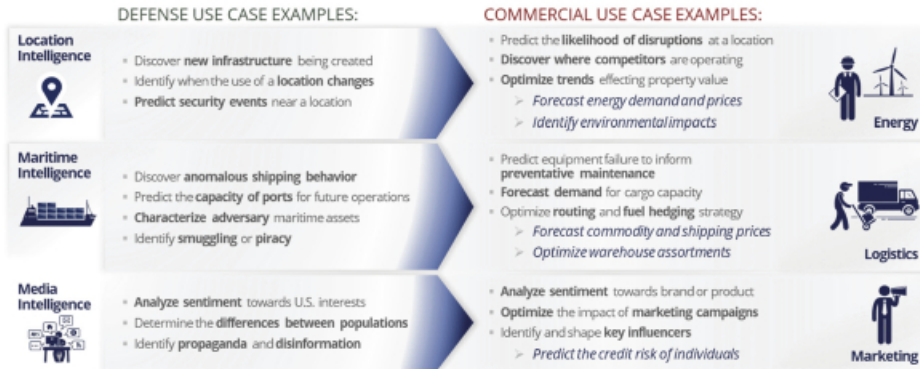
DEFENSE USE CASE EXAMPLES:

COMMERCIAL USE CASE EXAMPLES:

Location Intelligence

Discover new infrastructure being created
Identify when the use of a location changes
Predict security events near a location

Predict the likelihood of disruptions at a location
Discover where competitors are operating
Optimize trends effecting property value
Forecast energy demand and prices
Identify environmental impacts

Energy

Maritime Intelligence

Discover anomalous shipping behavior
Predict the capacity of ports for future operations
Characterize adversary maritime assets
Identify smuggling or piracy

Predict equipment failure to inform preventative maintenance
Forecast demand for cargo capacity
Optimize routing and fuel hedging strategy
Forecast commodity and shipping prices
Optimize warehouse assortments

Logistics

Media Intelligence

Analyze sentiment towards U.S. interests
Determine the differences between populations
Identify propaganda and disinformation

Analyze sentiment towards brand or product
Optimize the impact of marketing campaigns
Identify and shape key influencers
Predict the credit risk of individuals

Marketing